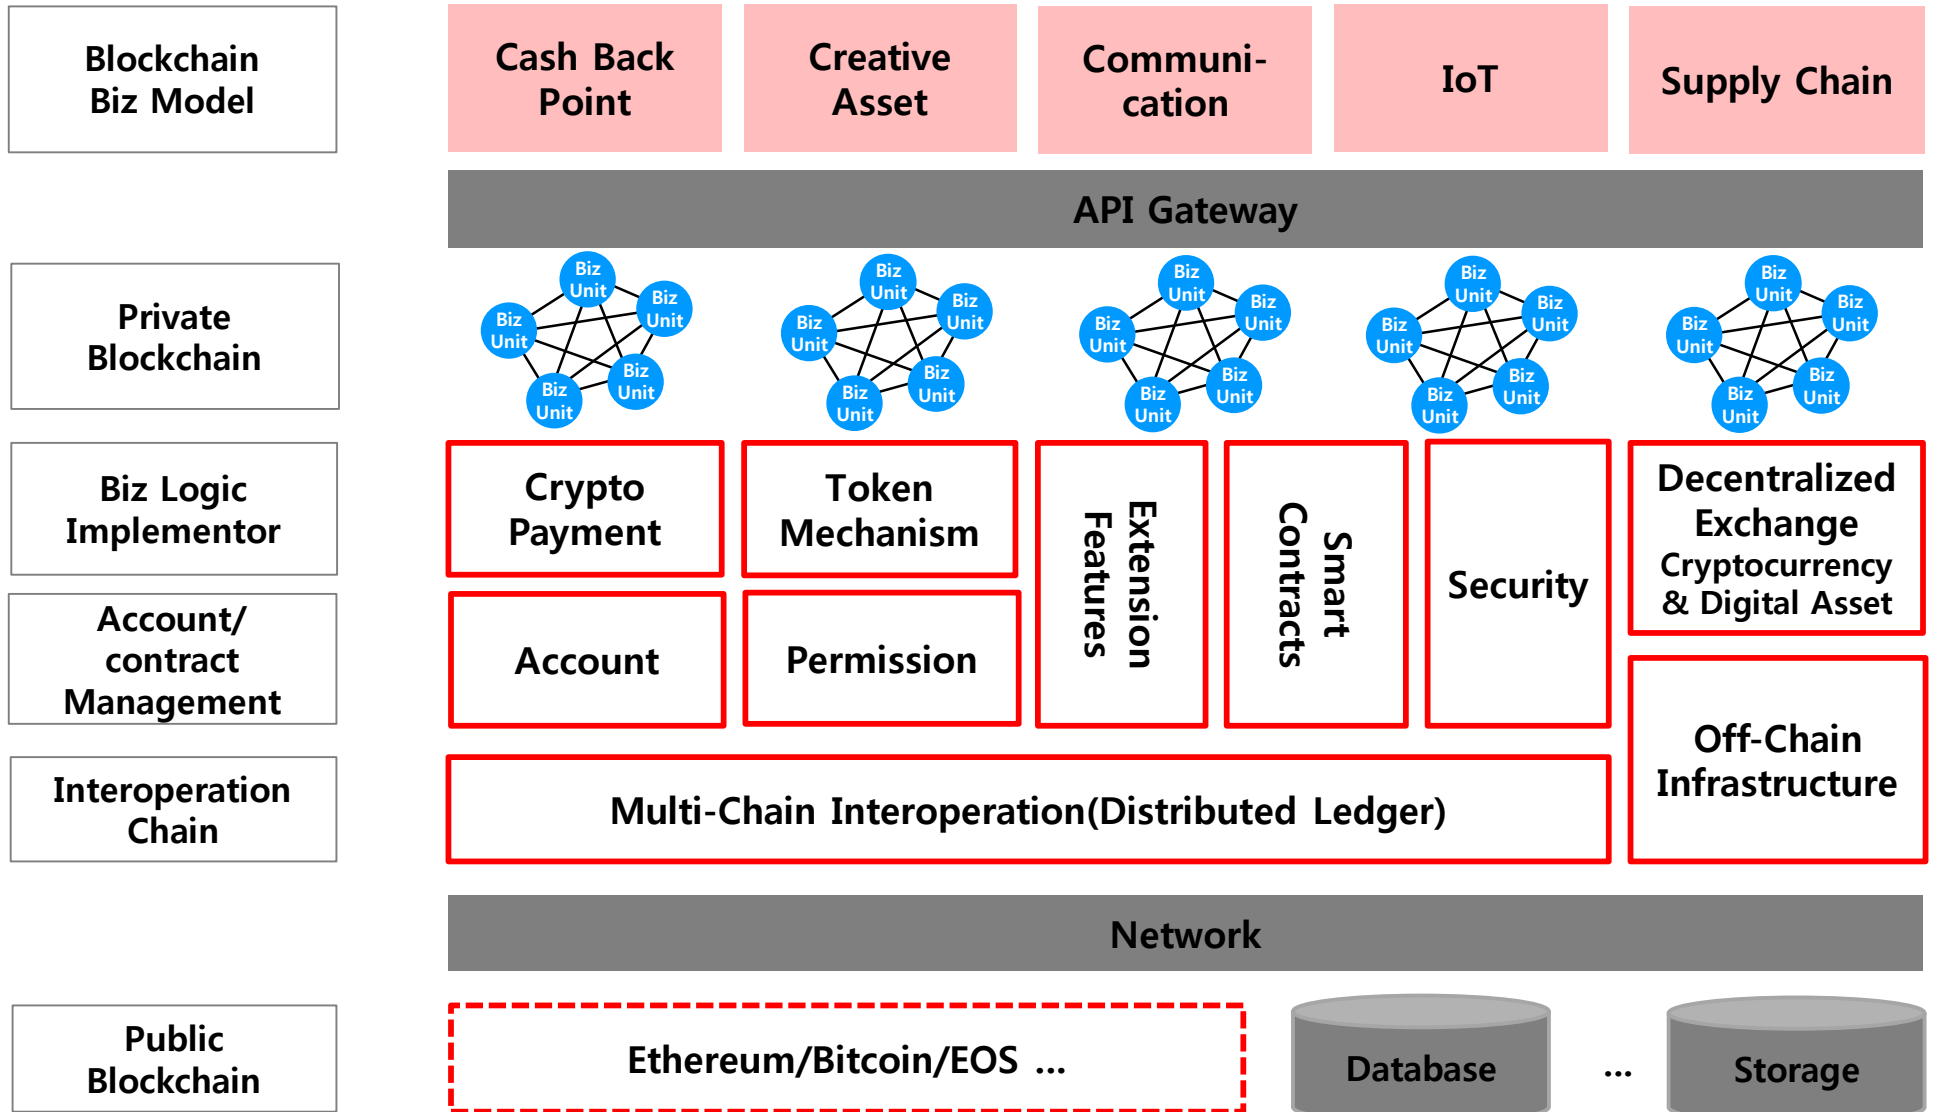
Blockchain Biz Model

Cash Back Point

Creative Asset

Communication

IoT

Supply Chain

API Gateway

Private Blockchain

Biz Unit Biz Unit Biz Unit Biz Unit Biz Unit

Biz Unit Biz Unit Biz Unit Biz Unit Biz Unit

Biz Unit Biz Unit Biz Unit Biz Unit Biz Unit

Biz Unit Biz Unit Biz Unit Biz Unit Biz Unit

Biz Unit Biz Unit Biz Unit Biz Unit Biz Unit

Biz Logic Implementor

Crypto Payment

Token Mechanism

Extension Features

Smart Contracts

Security

Decentralized Exchange Cryptocurrency & Digital Asset

Account/ contract Management

Account

Permission

Interoperation Chain

Multi-Chain Interoperation(Distributed Ledger)

Off-Chain Infrastructure

Network

Public Blockchain

Ethereum/Bitcoin/EOS ...

Database

...

Storage